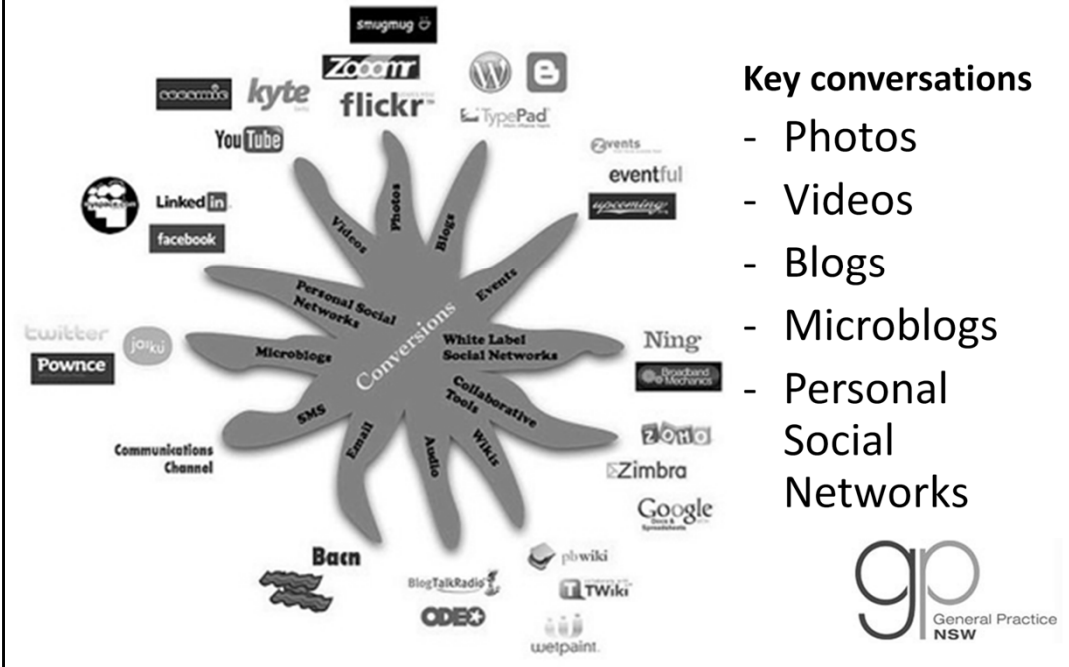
smugmug
Zooomr
flickr
kyte
YouTube
LinkedIn
facebook
twitter
Pownce
jaiku
Communications Channel
TypePad
events
eventful
upcoming
Ning
Broadband Mechanics
zoho
Zimbra
Google Docs & Spreadsheets
pbwiki
TWiki
wetpaint
BlogTalkRadio
ODEO
Bacn

Videos
Photos
Blogs
Events
Personal Social Networks
Conversions
White Label Social Networks
Microblogs
Collaborative Tools
SMS
Email
Audio
Wikis

Key conversations
- Photos
- Videos
- Blogs
- Microblogs
- Personal Social Networks

gp
General Practice NSW